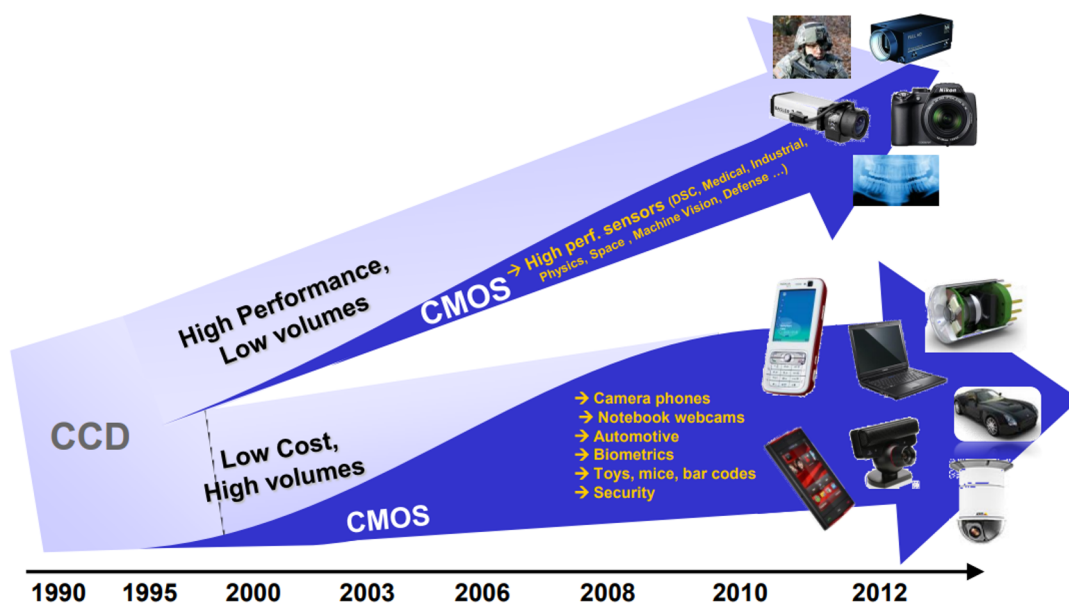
CCD

High Performance, Low volumes

CMOS

→ High perf. sensors (DSC, Medical, Industrial, Physics, Space , Machine Vision, Defense …)

Low Cost, High volumes

CMOS

→ Camera phones
→ Notebook webcams
→ Automotive
→ Biometrics
→ Toys, mice, bar codes
→ Security

1990 1995 2000 2003 2006 2008 2010 2012